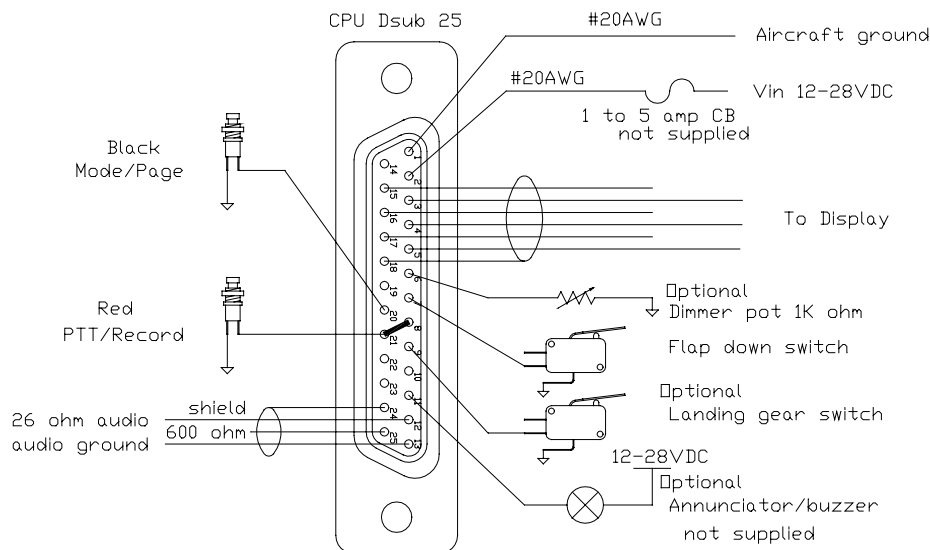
CPU Dsub 25

#20AWG

Aircraft ground

#20AWG

Vin 12-28VDC

1 to 5 amp CB
not supplied

Black
Mode/Page

To Display

Red
PTT/Record

Optional
Dimmer pot 1K ohm

Flap down switch

Optional
Landing gear switch

26 ohm audio
audio ground

shield
600 ohm

12-28VDC

Optional
Annunciator/buzzer
not supplied

1 2 3 4 5 6 7 8 9 10 11 12 13
14 15 16 17 18 19 20 21 22 23 24 25